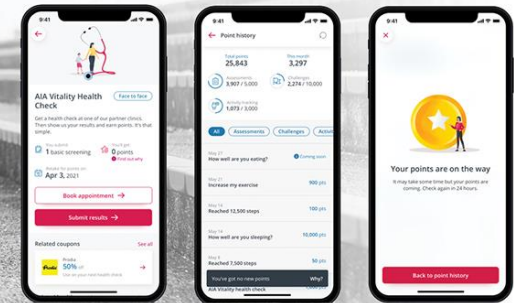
9:41

AIA Vitality Health Check

Face to face

Get a health check at one of our partner clinics. Then show us your results and earn points. It's that simple.

You submit
1 basic screening

You get
0 points

Find out why

Results by points on
Apr 3, 2021

Book appointment

Submit results →

Related coupons

See all

50% off

9:41

← Point history

Total points
25,843

This month
3,297

Assessments
3,907 / 5,000

Challenges
2,274 / 10,000

Activity tracking
1,873 / 3,000

All

Assessments

Challenges

Activi

How well are you eating?

Coming soon

Increase my exercise

900 pts

Reached 12,500 steps

100 pts

How well are you sleeping?

100 pts

Reached 7,500 steps

50 pts

You've got no new points

Why?

AIA Vitality health check

9:41

×

Your points are on the way

It may take some time but your points are coming. Check again in 24 hours.

Back to point history